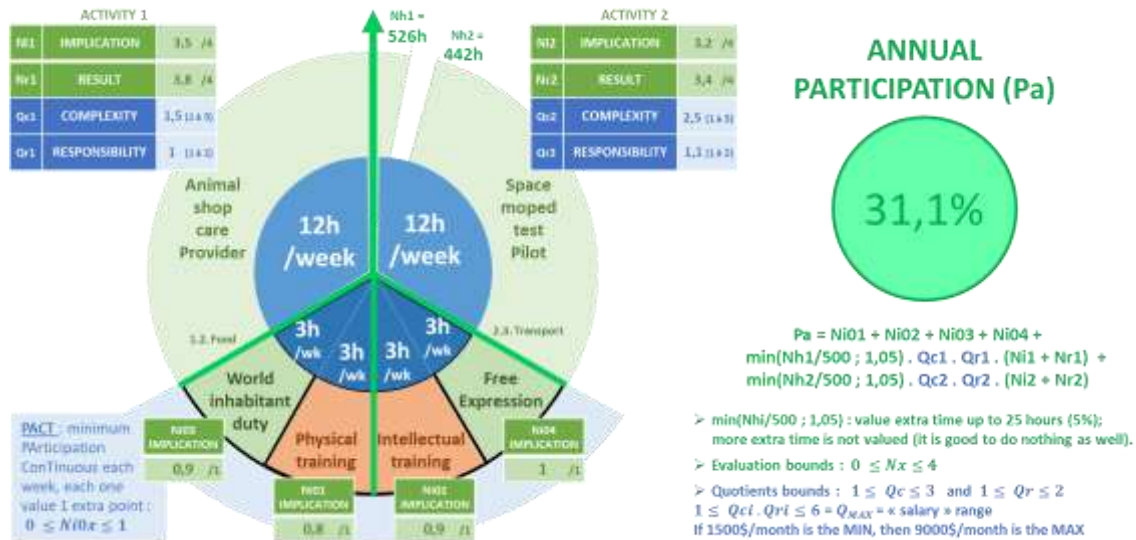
ACTIVITY 1

| Ni1 | IMPLICATION | 3,5 /4 |
|---|---|---|
| Nr1 | RESULT | 3,8 /4 |
| Qc1 | COMPLEXITY | 1,5 (1 à 3) |
| Qr1 | RESPONSIBILITY | 1 (1 à 2) |

Nh1 = 526h

Nh2 = 442h

ACTIVITY 2

| Ni2 | IMPLICATION | 3,2 /4 |
|---|---|---|
| Nr2 | RESULT | 3,4 /4 |
| Qc2 | COMPLEXITY | 2,5 (1 à 3) |
| Qr2 | RESPONSIBILITY | 1,1 (1 à 2) |

ANNUAL PARTICIPATION (Pa)

31,1%

Animal shop care Provider

12h /week

12h /week

Space moped test Pilot

1.2. Food

2.3. Transport

3h /wk

3h /wk

3h /wk

3h /wk

World inhabitant duty

Physical training

Intellectual training

Free Expression

Pa = Ni01 + Ni02 + Ni03 + Ni04 + min(Nh1/500 ; 1,05) . Qc1 . Qr1 . (Ni1 + Nr1) + min(Nh2/500 ; 1,05) . Qc2 . Qr2 . (Ni2 + Nr2)

PACT : minimum PArticipation ConTinuous each week, each one value 1 extra point : $0 \leq Ni0x \leq 1$

Ni03 IMPLICATION 0,9 /1

Ni01 IMPLICATION 0,8 /1

Ni02 IMPLICATION 0,9 /1

Ni04 IMPLICATION 1 /1

➢ min(Nhi/500 ; 1,05) : value extra time up to 25 hours (5%); more extra time is not valued (it is good to do nothing as well).

➢ Evaluation bounds : $0 \leq Nx \leq 4$

➢ Quotients bounds : $1 \leq Qc \leq 3$ and $1 \leq Qr \leq 2$
$1 \leq Qci . Qri \leq 6 = Q_{MAX}$ = « salary » range
If 1500$/month is the MIN, then 9000$/month is the MAX